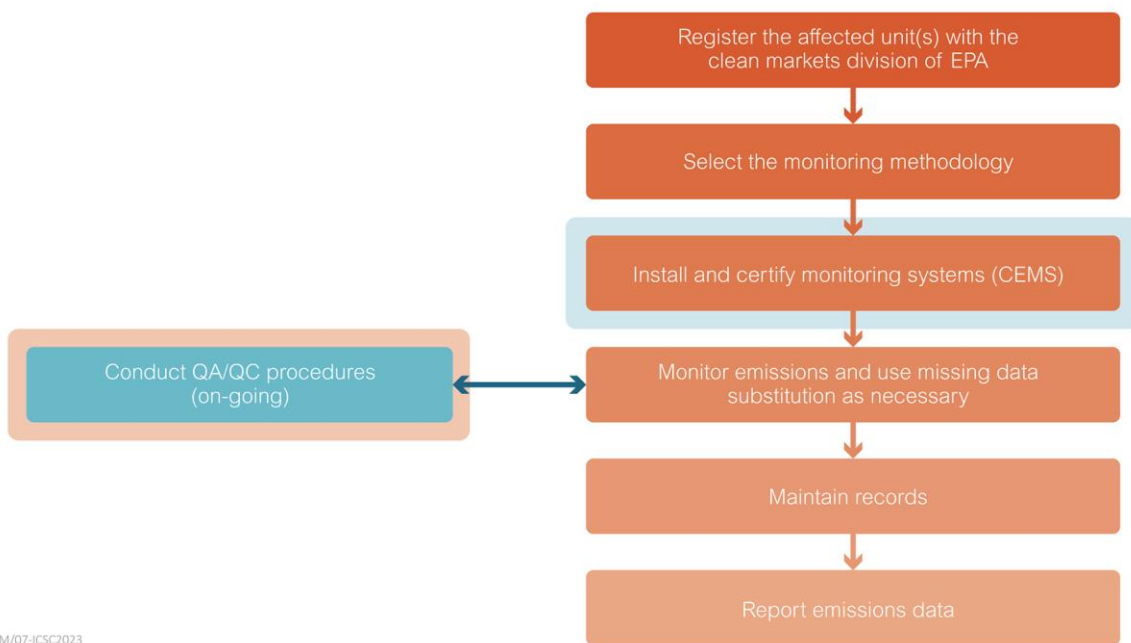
Register the affected unit(s) with the clean markets division of EPA

Select the monitoring methodology

Install and certify monitoring systems (CEMS)

Conduct QA/QC procedures (on-going)

Monitor emissions and use missing data substitution as necessary

Maintain records

Report emissions data

M/07-ICSC2023